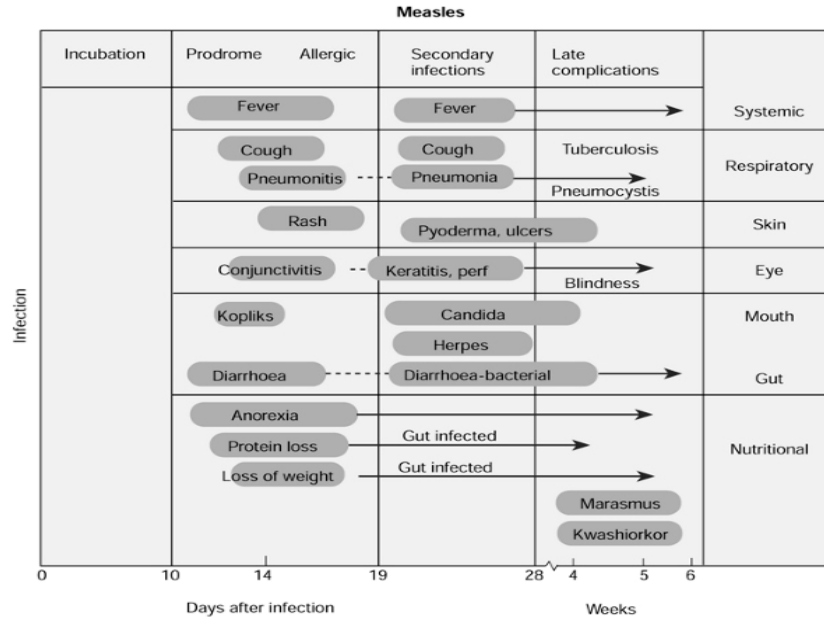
Measles

| Incubation | Prodrome Allergic | Secondary infections | Late complications | |
|---|---|---|---|---|
| | Fever | Fever | | Systemic |
| | Cough, Pneumonitis | Cough, Pneumonia | Tuberculosis, Pneumocystis | Respiratory |
| | Rash | Pyoderma, ulcers | | Skin |
| | Conjunctivitis | Keratitis, perf | Blindness | Eye |
| | Kopliks | Candida, Herpes | | Mouth |
| | Diarrhoea | Diarrhoea-bacterial | | Gut |
| | Anorexia, Protein loss, Loss of weight | Gut infected, Gut infected | Marasmus, Kwashiorkor | Nutritional |

Infection

0 10 14 19 28 4 5 6

Days after infection

Weeks